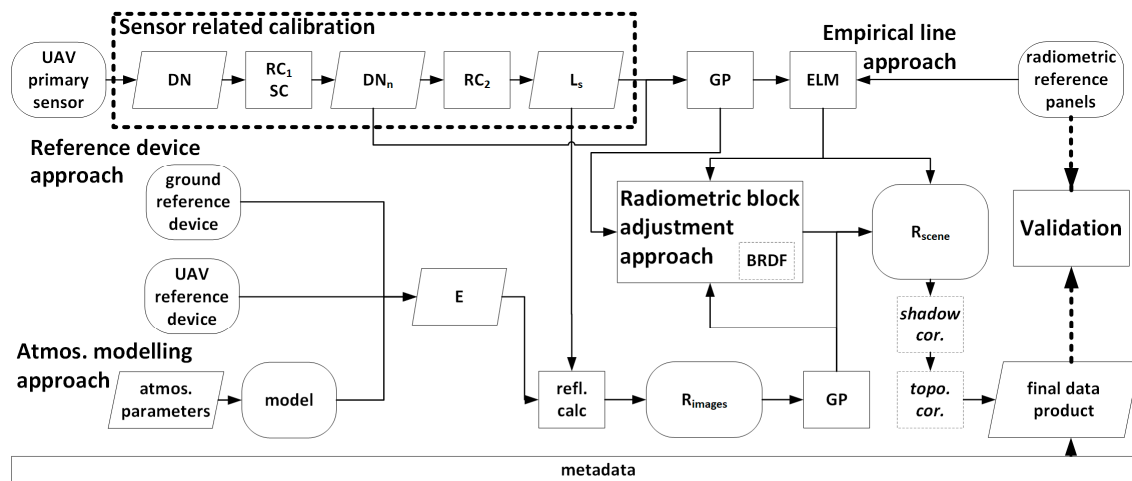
Sensor related calibration

UAV primary sensor

DN

$RC_1$ SC

$DN_n$

$RC_2$

$L_s$

GP

ELM

Empirical line approach

radiometric reference panels

Reference device approach

ground reference device

UAV reference device

E

Radiometric block adjustment approach

BRDF

$R_{scene}$

Validation

shadow cor.

topo. cor.

Atmos. modelling approach

atmos. parameters

model

refl. calc

$R_{images}$

GP

final data product

metadata